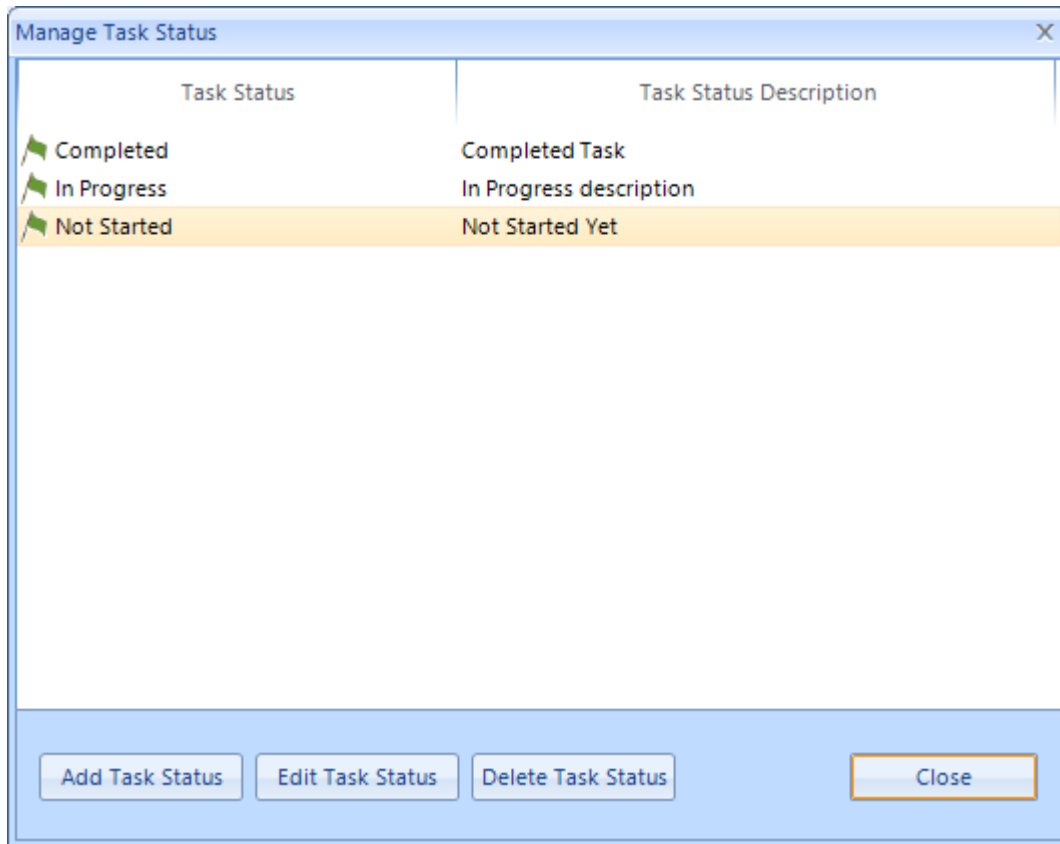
Manage Task Status

| Task Status | Task Status Description |
|---|---|
| Completed | Completed Task |
| In Progress | In Progress description |
| Not Started | Not Started Yet |

Add Task Status
Edit Task Status
Delete Task Status
Close